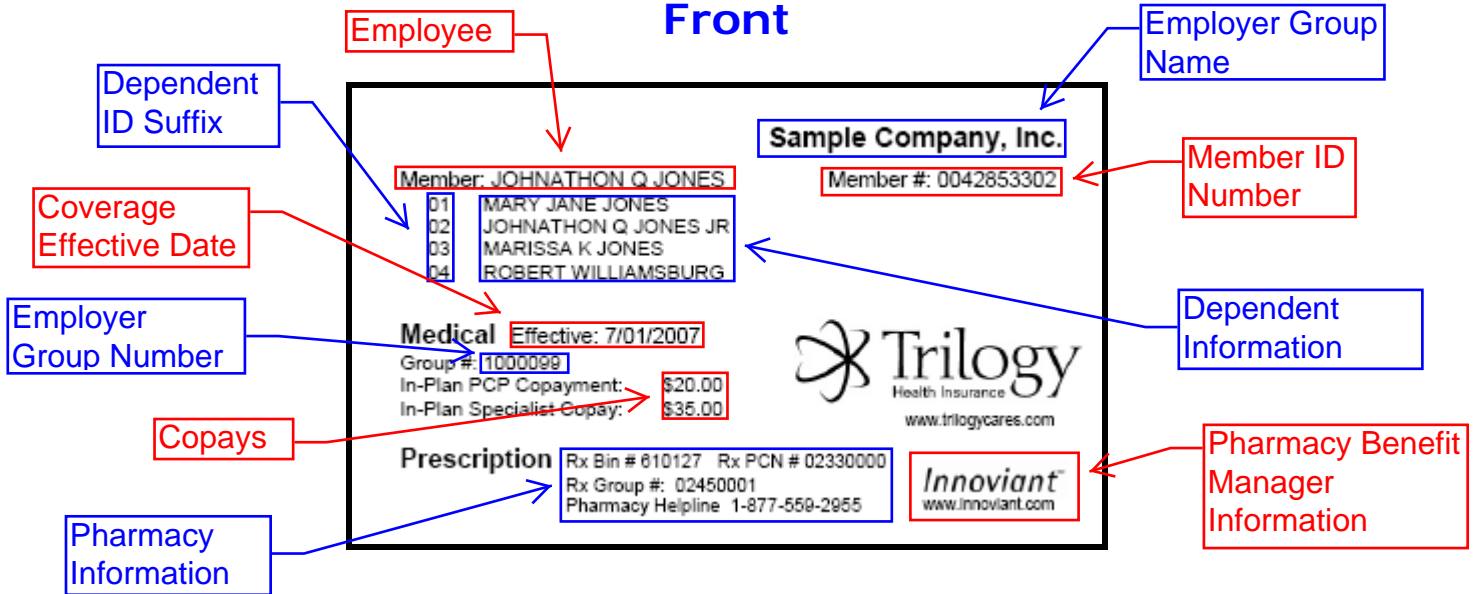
Front

Employee

Employer Group Name

Dependent ID Suffix

Sample Company, Inc.

Member: JOHNATHON Q JONES

Member #: 0042853302

Member ID Number

Coverage Effective Date

01 MARY JANE JONES
02 JOHNATHON Q JONES JR
03 MARISSA K JONES
04 ROBERT WILLIAMSBURG

Dependent Information

Employer Group Number

Medical Effective: 7/01/2007
Group #: 1000099
In-Plan PCP Copayment: \$20.00
In-Plan Specialist Copay: \$35.00

Trilogy
Health Insurance
www.trilogycares.com

Copays

Prescription Rx Bin # 610127 Rx PCN # 02330000
Rx Group #: 02450001
Pharmacy Helpline 1-877-559-2955

Innoviant
www.innoviant.com

Pharmacy Benefit Manager Information

Pharmacy Information